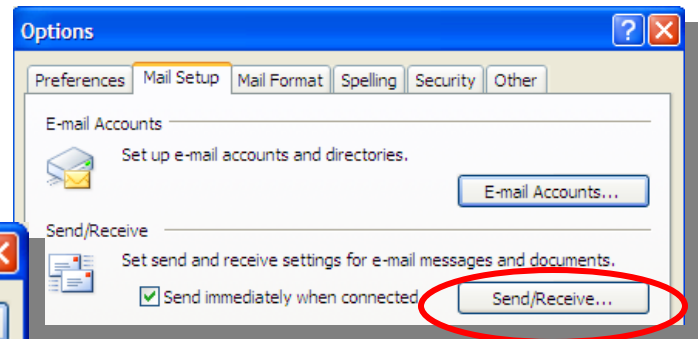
Options

Preferences | Mail Setup | Mail Format | Spelling | Security | Other

E-mail Accounts

Set up e-mail accounts and directories.

E-mail Accounts...

Send/Receive

Set send and receive settings for e-mail messages and documents.

Send immediately when connected

Send/Receive...